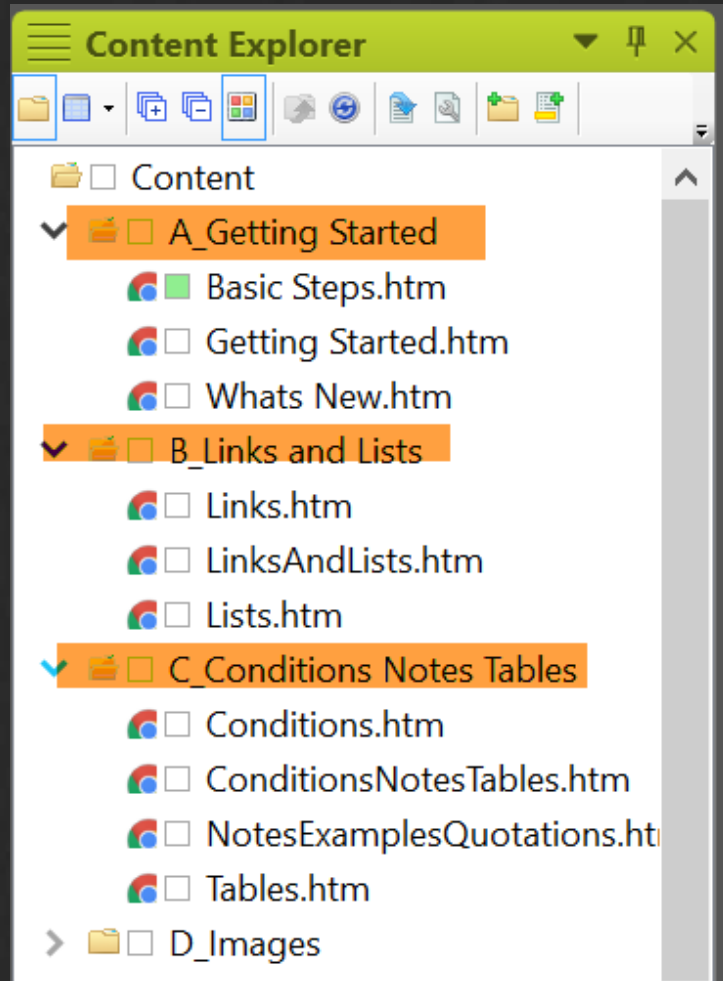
Content Explorer

Content
A_Getting Started
Basic Steps.htm
Getting Started.htm
Whats New.htm
B_Links and Lists
Links.htm
LinksAndLists.htm
Lists.htm
C_Conditions Notes Tables
Conditions.htm
ConditionsNotesTables.htm
NotesExamplesQuotations.ht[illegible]
Tables.htm
D_Images